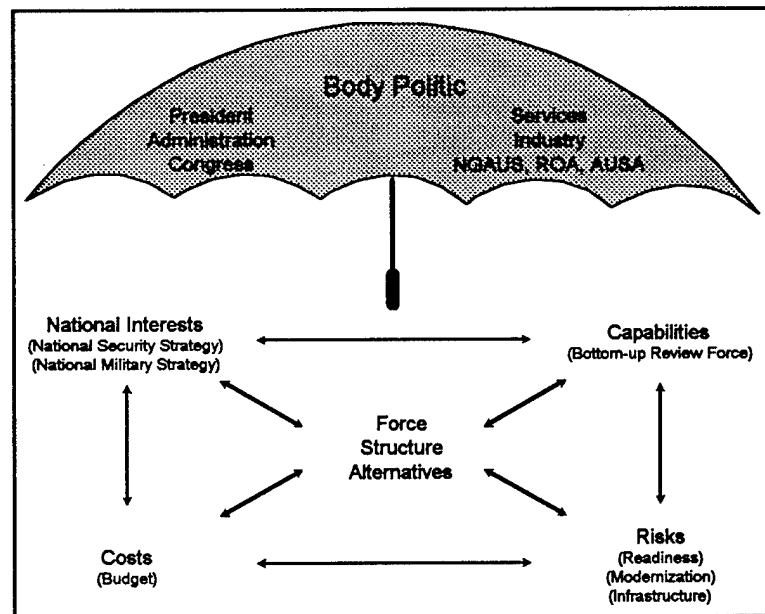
Body Politic

President
Administration
Congress

Services
Industry
NGAUS, ROA, AUSA

National Interests
(National Security Strategy)
(National Military Strategy)

Capabilities
(Bottom-up Review Force)

Force
Structure
Alternatives

Costs
(Budget)

Risks
(Readiness)
(Modernization)
(Infrastructure)